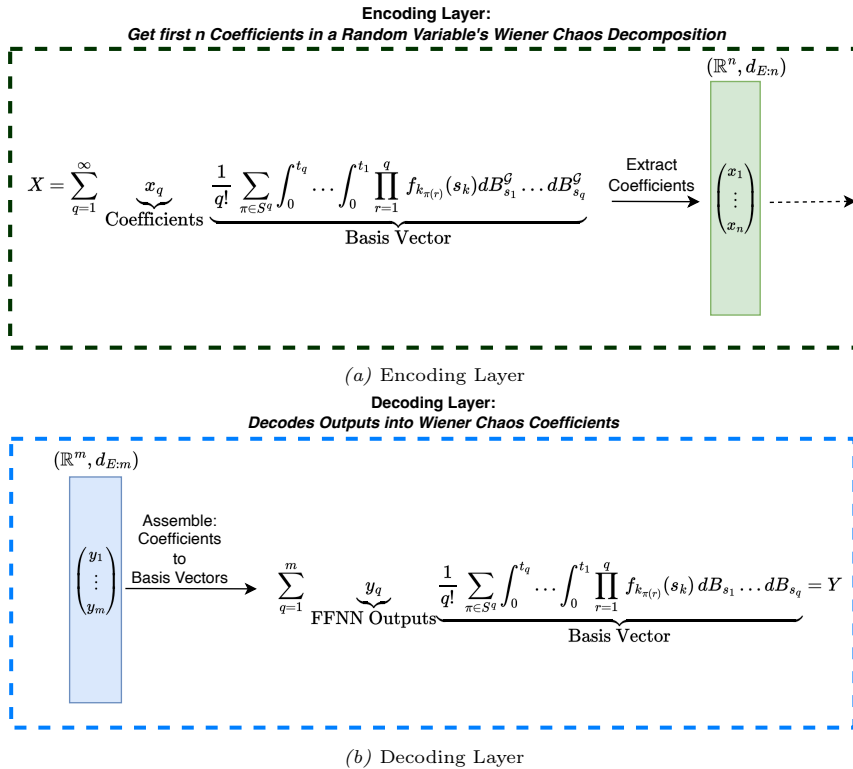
**Encoding Layer:**
*Get first n Coefficients in a Random Variable's Wiener Chaos Decomposition*

$X = \sum_{q=1}^{\infty} \underbrace{x_q}_{\text{Coefficients}} \underbrace{\frac{1}{q!} \sum_{\pi \in S^q} \int_0^{t_q} \cdots \int_0^{t_1} \prod_{r=1}^{q} f_{k_{\pi(r)}}(s_k) dB^{\mathcal{G}}_{s_1} \ldots dB^{\mathcal{G}}_{s_q}}_{\text{Basis Vector}}$

Extract Coefficients

$(\mathbb{R}^n, d_{E:n})$

$\begin{pmatrix} x_1 \\ \vdots \\ x_n \end{pmatrix}$

*(a)* Encoding Layer

**Decoding Layer:**
*Decodes Outputs into Wiener Chaos Coefficients*

$(\mathbb{R}^m, d_{E:m})$

$\begin{pmatrix} y_1 \\ \vdots \\ y_m \end{pmatrix}$

Assemble: Coefficients to Basis Vectors

$\sum_{q=1}^{m} \underbrace{y_q}_{\text{FFNN Outputs}} \underbrace{\frac{1}{q!} \sum_{\pi \in S^q} \int_0^{t_q} \cdots \int_0^{t_1} \prod_{r=1}^{q} f_{k_{\pi(r)}}(s_k)\, dB_{s_1} \ldots dB_{s_q}}_{\text{Basis Vector}} = Y$

*(b)* Decoding Layer